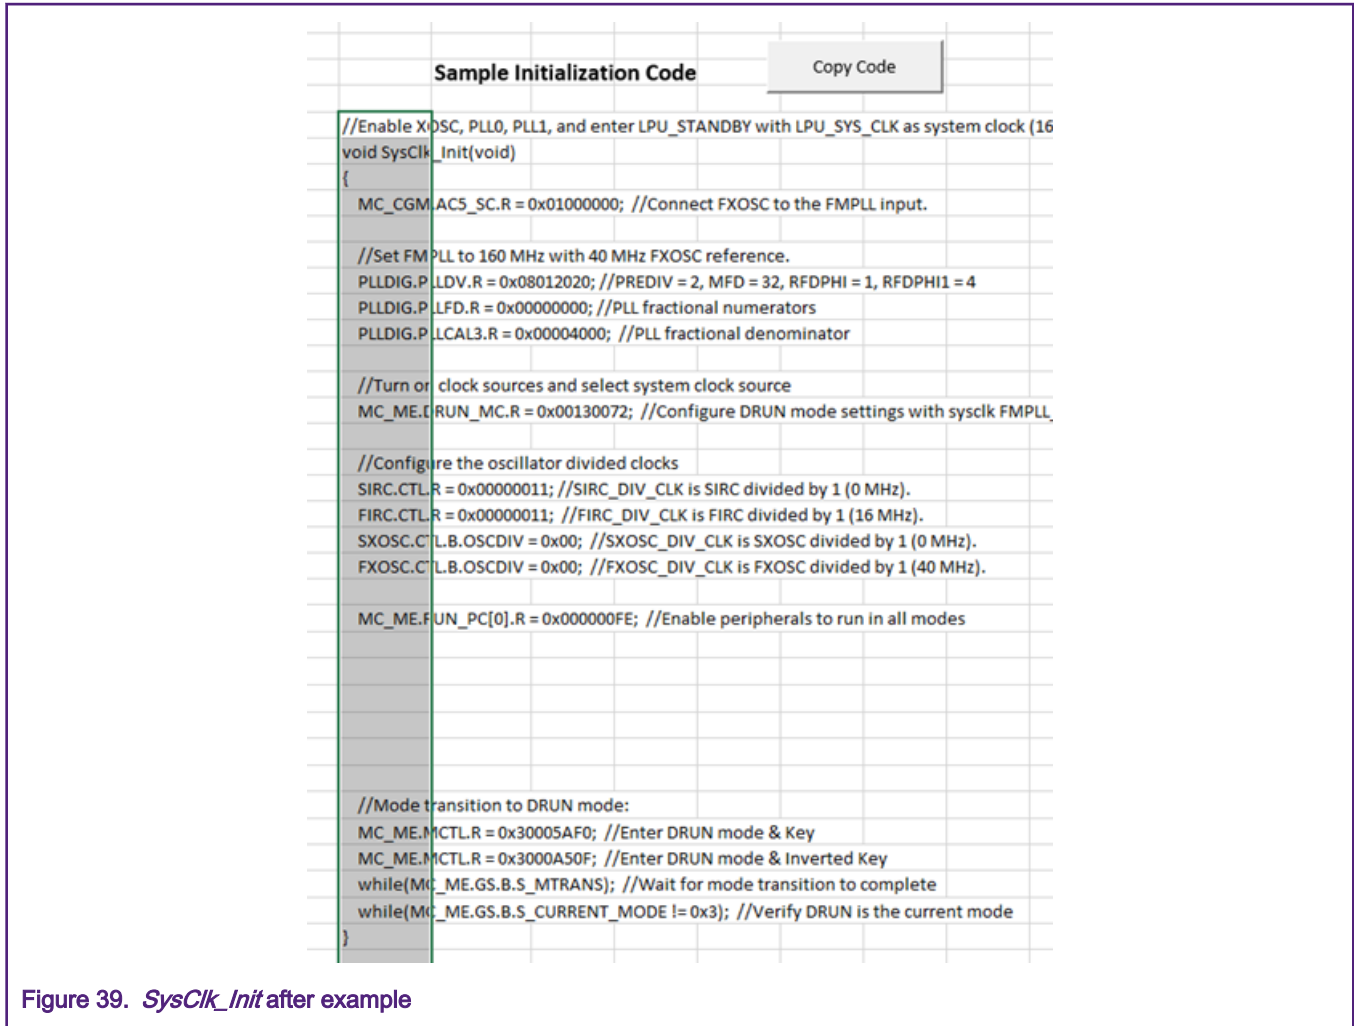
Sample Initialization Code

Copy Code

//Enable XOSC, PLL0, PLL1, and enter LPU_STANDBY with LPU_SYS_CLK as system clock (16
void SysClk_Init(void)
{
MC_CGM.AC5_SC.R = 0x01000000; //Connect FXOSC to the FMPLL input.

//Set FMPLL to 160 MHz with 40 MHz FXOSC reference.
PLLDIG.PLLDV.R = 0x08012020; //PREDIV = 2, MFD = 32, RFDPHI = 1, RFDPHI1 = 4
PLLDIG.PLLFD.R = 0x00000000; //PLL fractional numerators
PLLDIG.PLLCAL3.R = 0x00004000; //PLL fractional denominator

//Turn on clock sources and select system clock source
MC_ME.DRUN_MC.R = 0x00130072; //Configure DRUN mode settings with sysclk FMPLL_

//Configure the oscillator divided clocks
SIRC.CTL.R = 0x00000011; //SIRC_DIV_CLK is SIRC divided by 1 (0 MHz).
FIRC.CTL.R = 0x00000011; //FIRC_DIV_CLK is FIRC divided by 1 (16 MHz).
SXOSC.CTL.B.OSCDIV = 0x00; //SXOSC_DIV_CLK is SXOSC divided by 1 (0 MHz).
FXOSC.CTL.B.OSCDIV = 0x00; //FXOSC_DIV_CLK is FXOSC divided by 1 (40 MHz).

MC_ME.RUN_PC[0].R = 0x000000FE; //Enable peripherals to run in all modes

//Mode transition to DRUN mode:
MC_ME.MCTL.R = 0x30005AF0; //Enter DRUN mode & Key
MC_ME.MCTL.R = 0x3000A50F; //Enter DRUN mode & Inverted Key
while(MC_ME.GS.B.S_MTRANS); //Wait for mode transition to complete
while(MC_ME.GS.B.S_CURRENT_MODE != 0x3); //Verify DRUN is the current mode
}

Figure 39. SysClk_Init after example